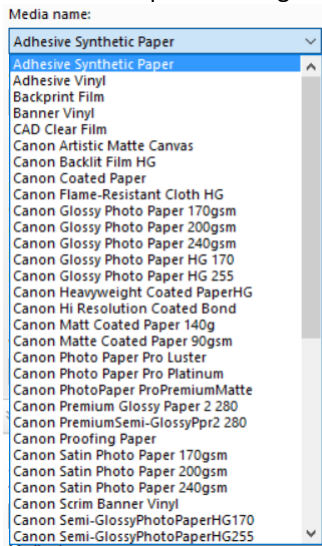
Media name:

Adhesive Synthetic Paper

Adhesive Synthetic Paper
Adhesive Vinyl
Backprint Film
Banner Vinyl
CAD Clear Film
Canon Artistic Matte Canvas
Canon Backlit Film HG
Canon Coated Paper
Canon Flame-Resistant Cloth HG
Canon Glossy Photo Paper 170gsm
Canon Glossy Photo Paper 200gsm
Canon Glossy Photo Paper 240gsm
Canon Glossy Photo Paper HG 170
Canon Glossy Photo Paper HG 255
Canon Heavyweight Coated PaperHG
Canon Hi Resolution Coated Bond
Canon Matt Coated Paper 140g
Canon Matte Coated Paper 90gsm
Canon Photo Paper Pro Luster
Canon Photo Paper Pro Platinum
Canon PhotoPaper ProPremiumMatte
Canon Premium Glossy Paper 2 280
Canon PremiumSemi-GlossyPpr2 280
Canon Proofing Paper
Canon Satin Photo Paper 170gsm
Canon Satin Photo Paper 200gsm
Canon Satin Photo Paper 240gsm
Canon Scrim Banner Vinyl
Canon Semi-GlossyPhotoPaperHG170
Canon Semi-GlossyPhotoPaperHG255